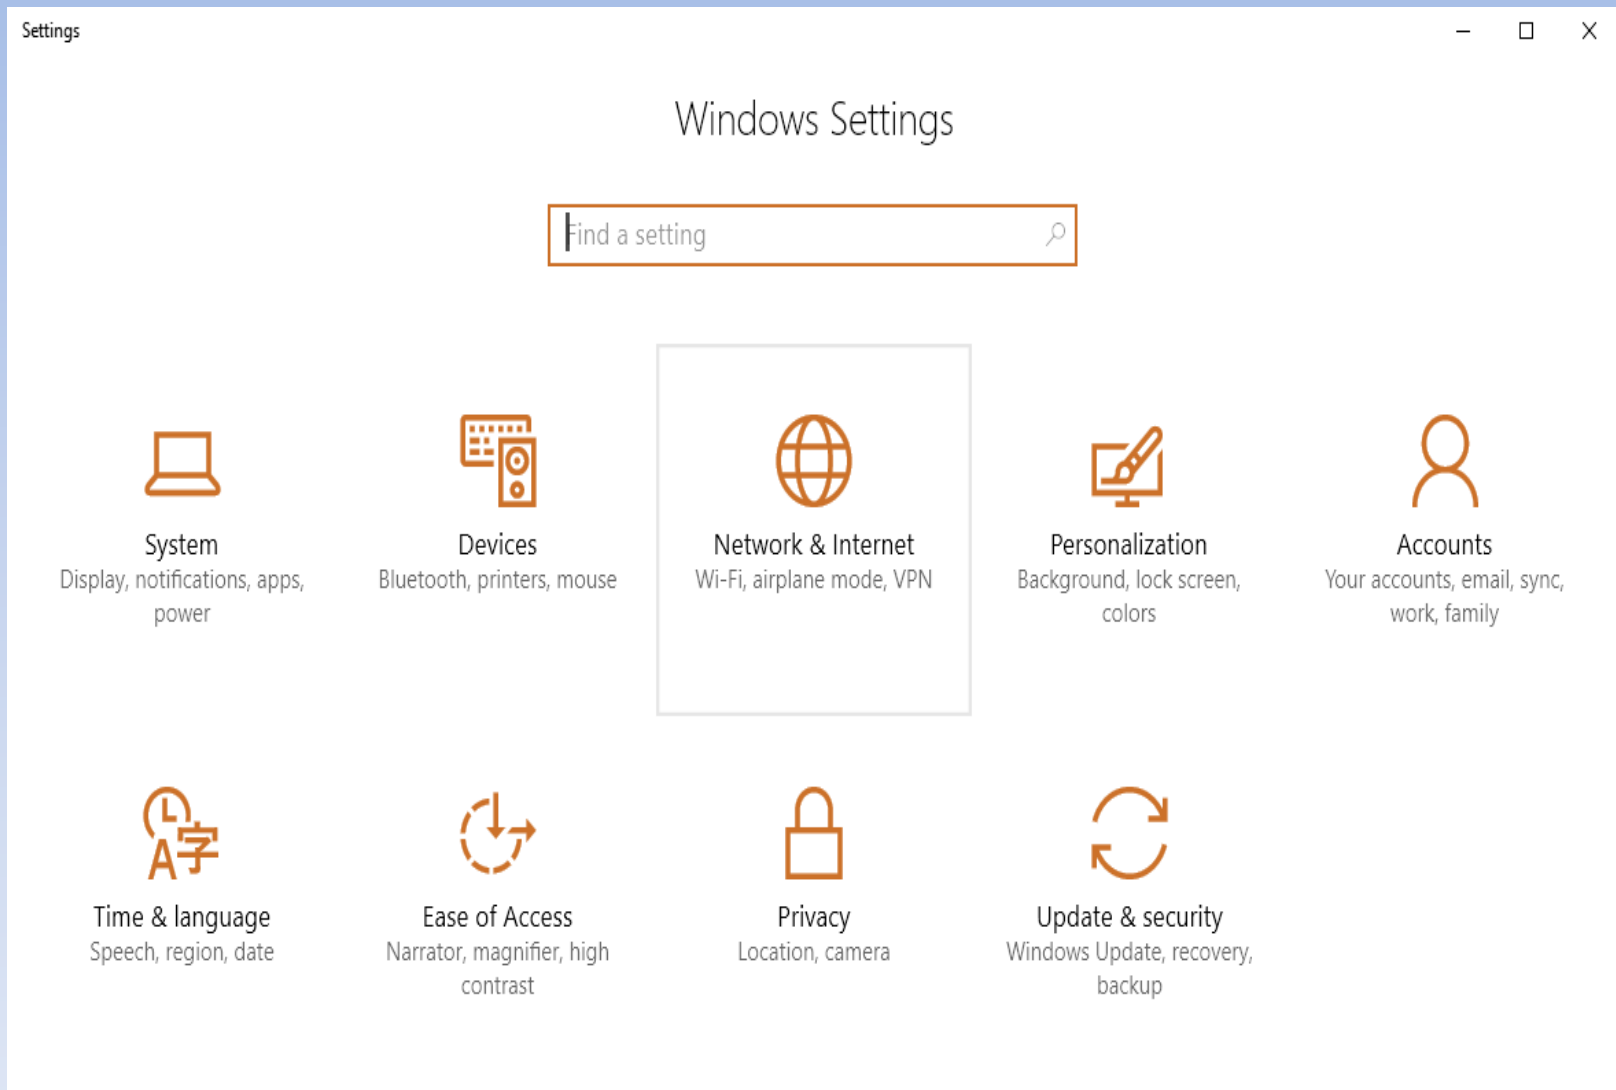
Settings

Windows Settings

Find a setting

System
Display, notifications, apps, power

Devices
Bluetooth, printers, mouse

Network & Internet
Wi-Fi, airplane mode, VPN

Personalization
Background, lock screen, colors

Accounts
Your accounts, email, sync, work, family

Time & language
Speech, region, date

Ease of Access
Narrator, magnifier, high contrast

Privacy
Location, camera

Update & security
Windows Update, recovery, backup